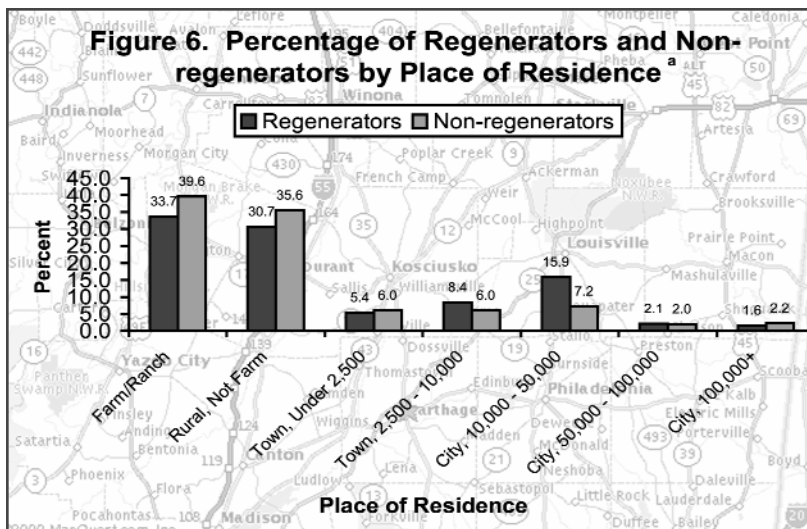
Figure 6. Percentage of Regenerators and Non-regenerators by Place of Residence $^a$

Regenerators Non-regenerators

Percent

45.0
40.0
35.0
30.0
25.0
20.0
15.0
10.0
5.0
0.0

| Place of Residence | Regenerators | Non-regenerators |
|---|---|---|
| Farm/Ranch | 33.7 | 39.6 |
| Rural, Not Farm | 30.7 | 35.6 |
| Town, Under 2,500 | 5.4 | 6.0 |
| Town, 2,500 - 10,000 | 8.4 | 6.0 |
| City, 10,000 - 50,000 | 15.9 | 7.2 |
| City, 50,000 - 100,000 | 2.1 | 2.0 |
| City, 100,000+ | 1.6 | 2.2 |

Place of Residence

Boyle Doddsville Avalon Leflore Bellefontaine Montpelier Caledonia Point Sunflower Winona Tomnolen Indianola Moorhead Carrollton Artesia Baird Inverness Morgan City Poplar Creek French Camp Ackerman Crawford Noxubee N.W.R. Brooksville McCool Weir Highpoint Louisville Prairie Point Macon Mashulaville Durant Kosciusko Yazoo City Panther Swamp N.W.R. Thomastown Dossville Burnside Preston Philadelphia Scooba Kalb Electric Mills Porterville Satartia Bentonia Canton Carthage Madden Dewey McDonald Neshoba Daleville Phoenix Flora Ludlow Lena Sebastopol Little Rock Lauderdale Pocahontas Madison Forkville Duffee Bailey Wiggins Silver City Lexington Vaiden Goodman 2000 MapQuest.com, Inc.